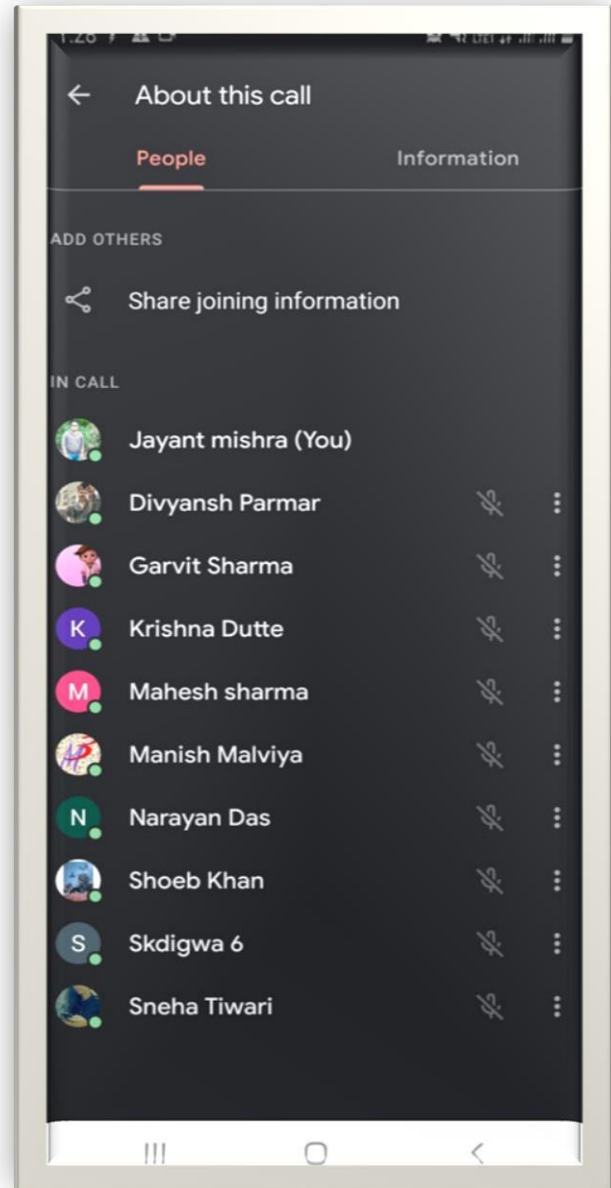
About this call

People

Information

ADD OTHERS

Share joining information

IN CALL

Jayant mishra (You)

Divyansh Parmar

Garvit Sharma

K Krishna Dutte

M Mahesh sharma

Manish Malviya

N Narayan Das

Shoeb Khan

S Skdigwa 6

Sneha Tiwari